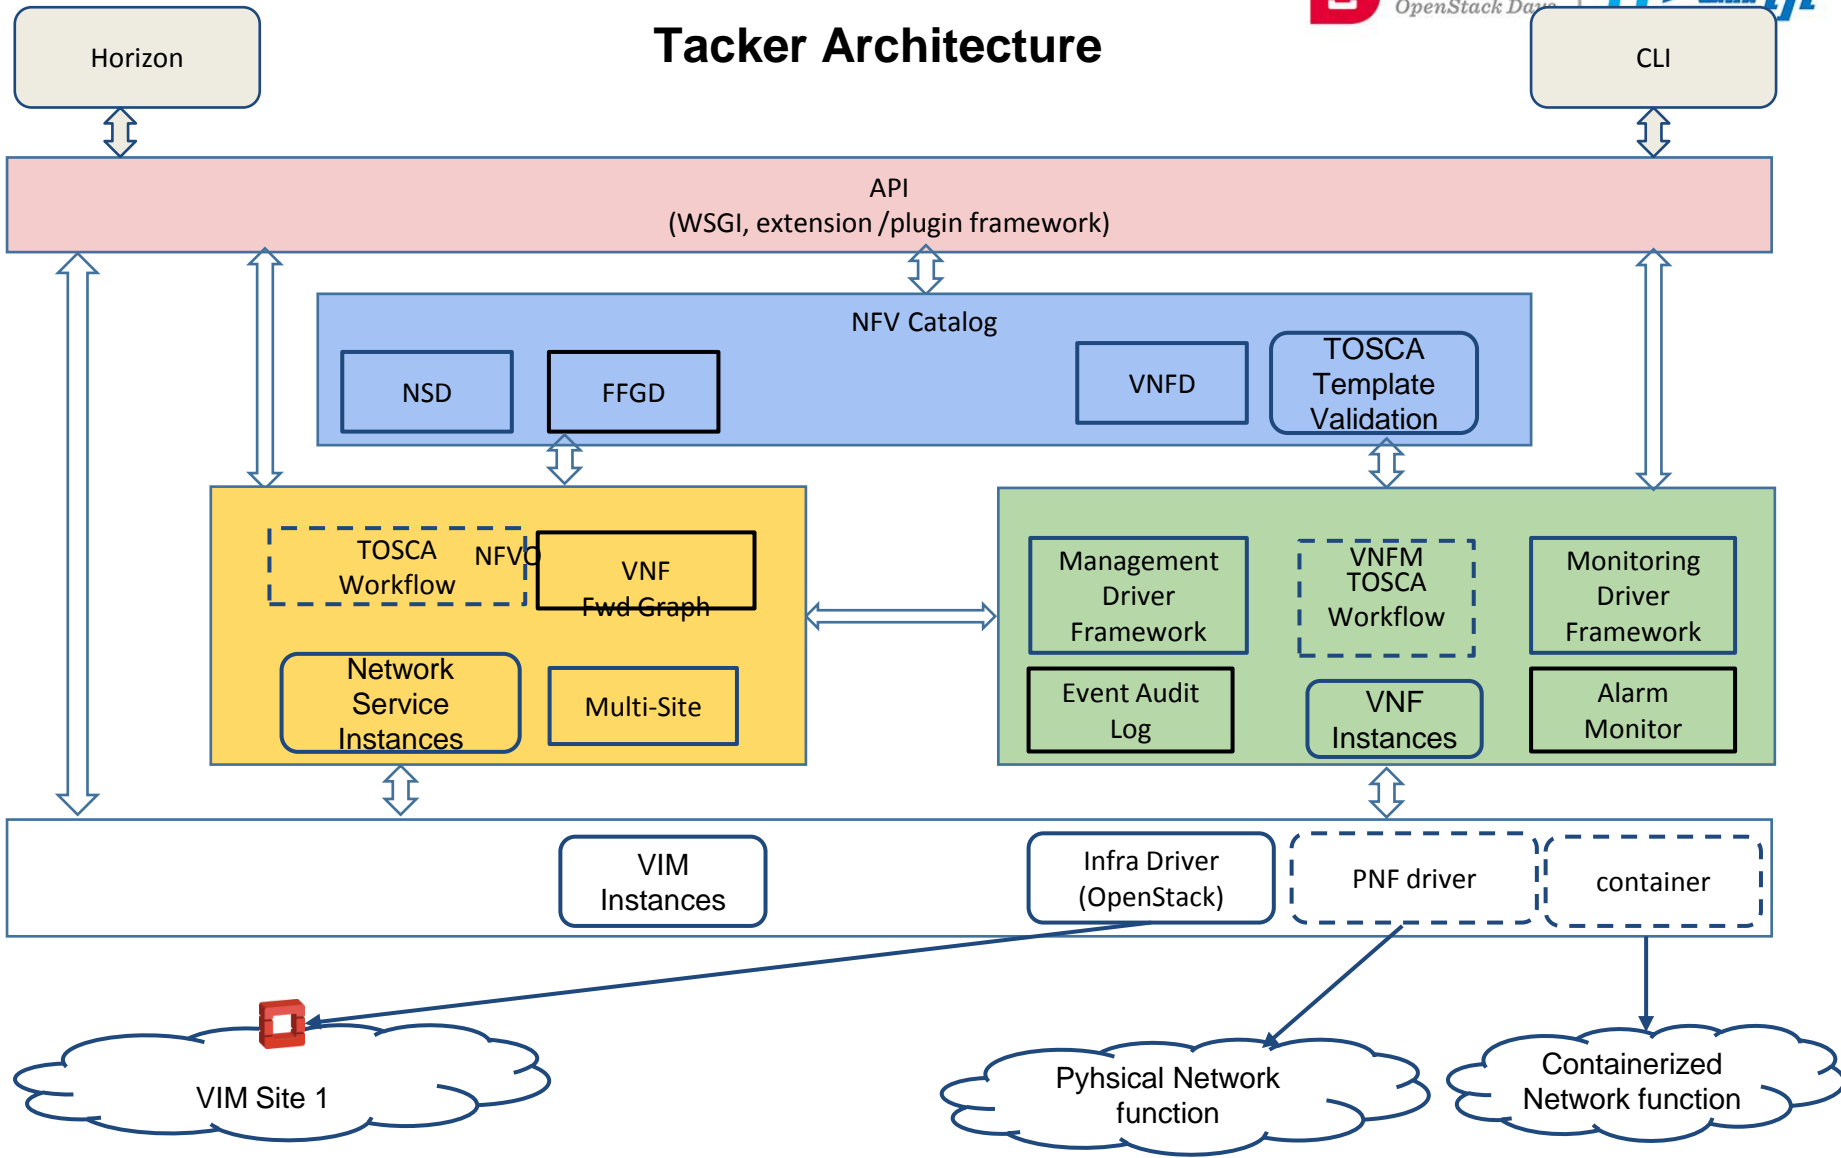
Horizon

Tacker Architecture

OpenStack Days

CLI

API
(WSGI, extension /plugin framework)

NFV Catalog

NSD

FFGD

VNFD

TOSCA Template Validation

TOSCA Workflow

NFVO

VNF Fwd Graph

Network Service Instances

Multi-Site

Management Driver Framework

VNFM TOSCA Workflow

Monitoring Driver Framework

Event Audit Log

VNF Instances

Alarm Monitor

VIM Instances

Infra Driver (OpenStack)

PNF driver

container

VIM Site 1

Pyhsical Network function

Containerized Network function